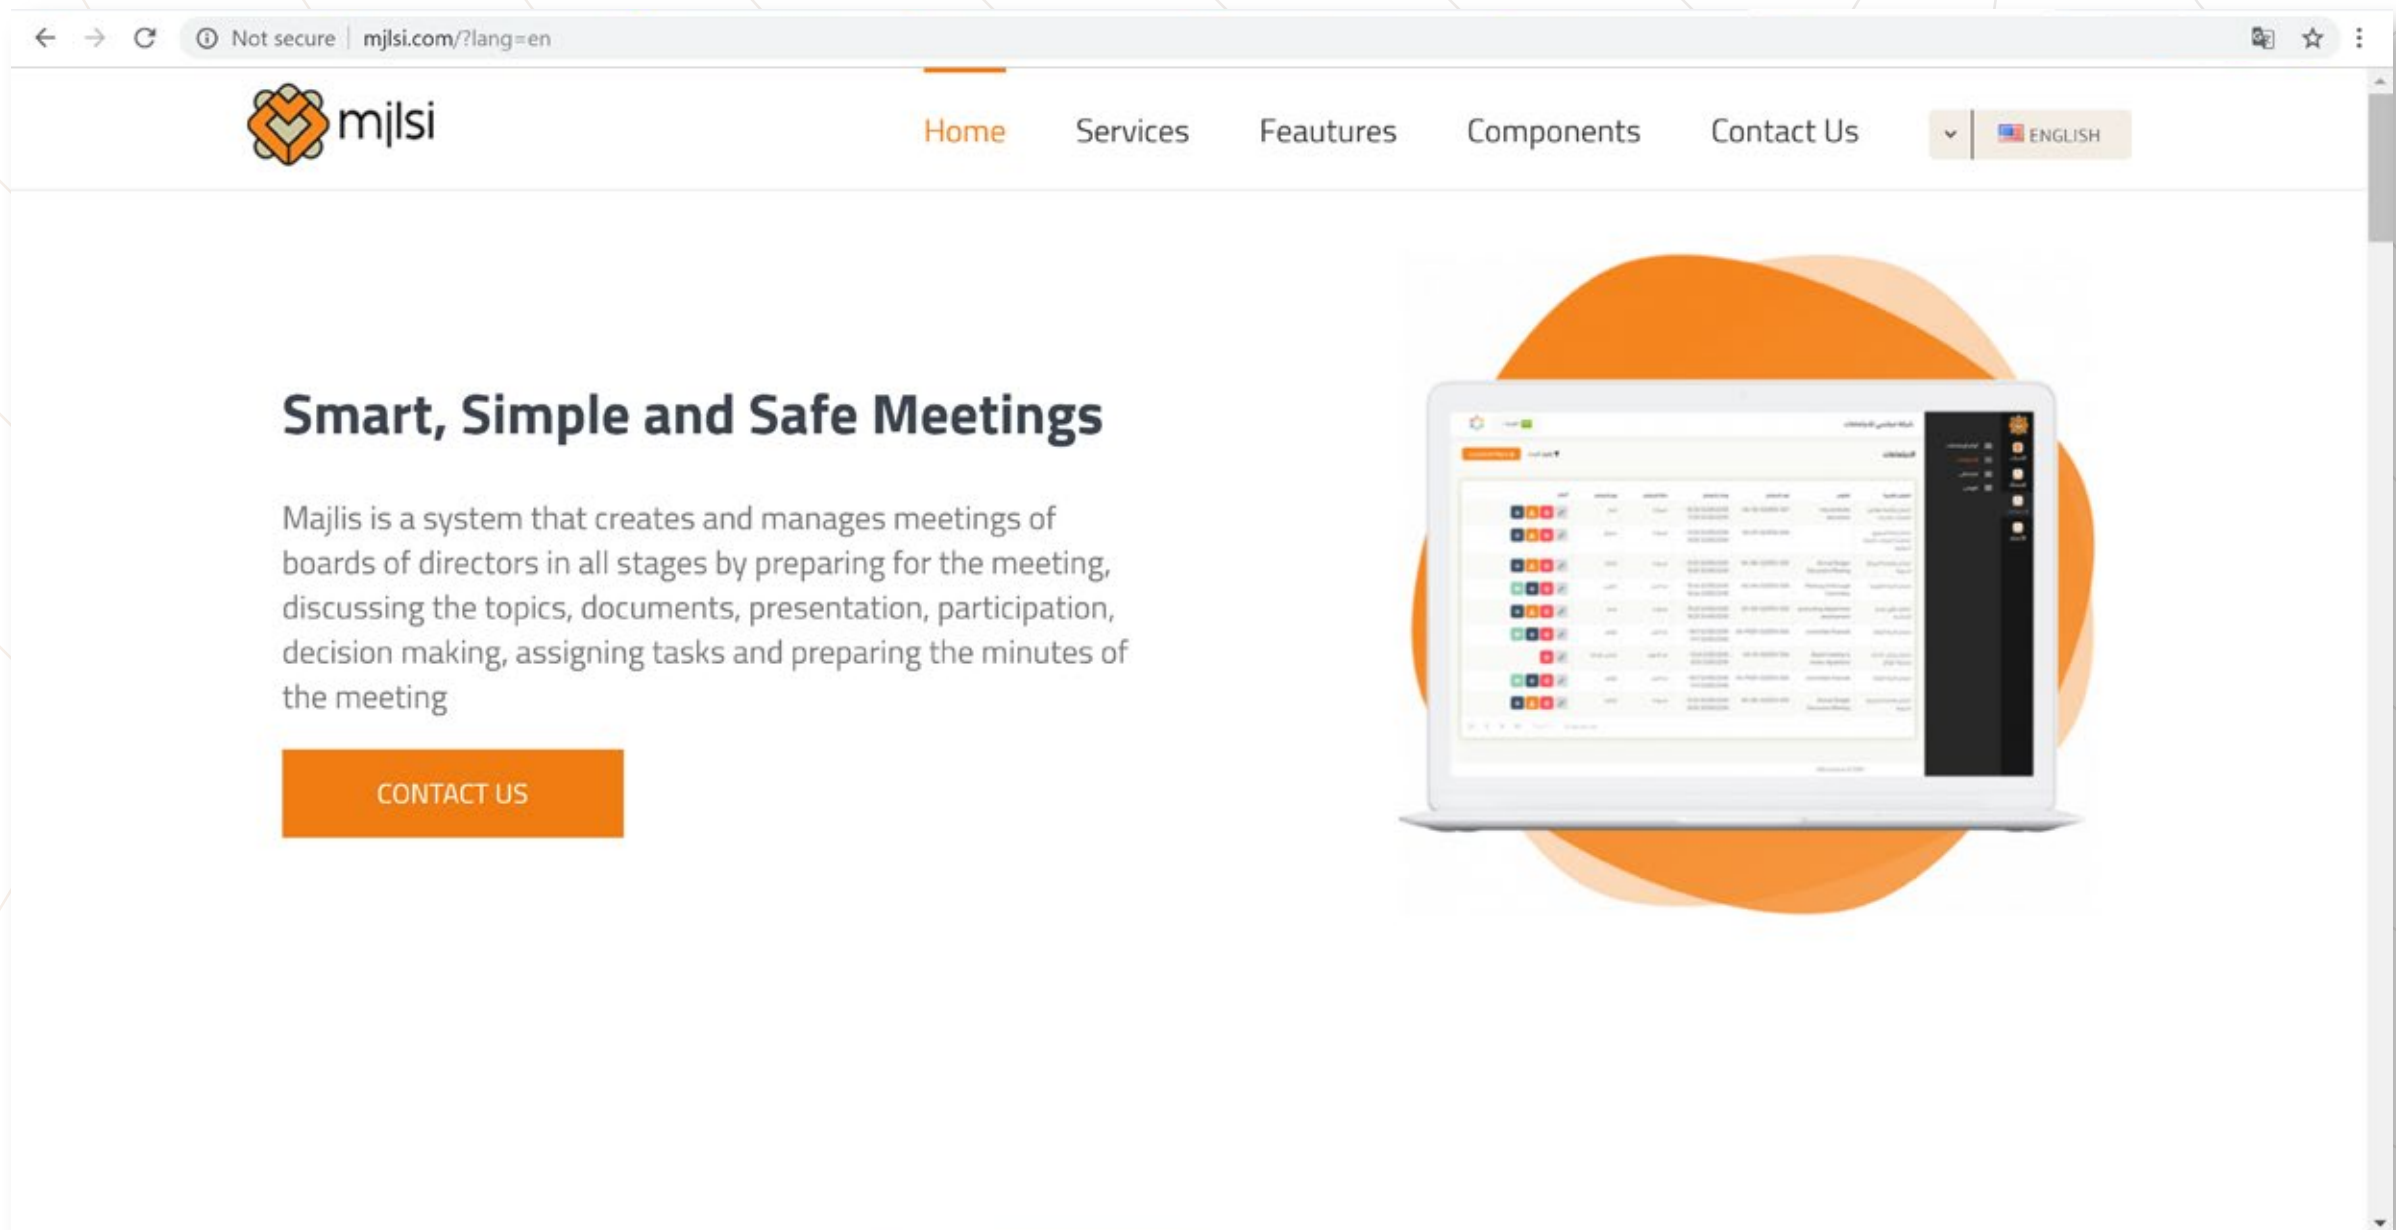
Not secure | mjlsi.com/?lang=en

mjlsi

Home Services Feautures Components Contact Us

ENGLISH

Smart, Simple and Safe Meetings

Majlis is a system that creates and manages meetings of boards of directors in all stages by preparing for the meeting, discussing the topics, documents, presentation, participation, decision making, assigning tasks and preparing the minutes of the meeting

CONTACT US